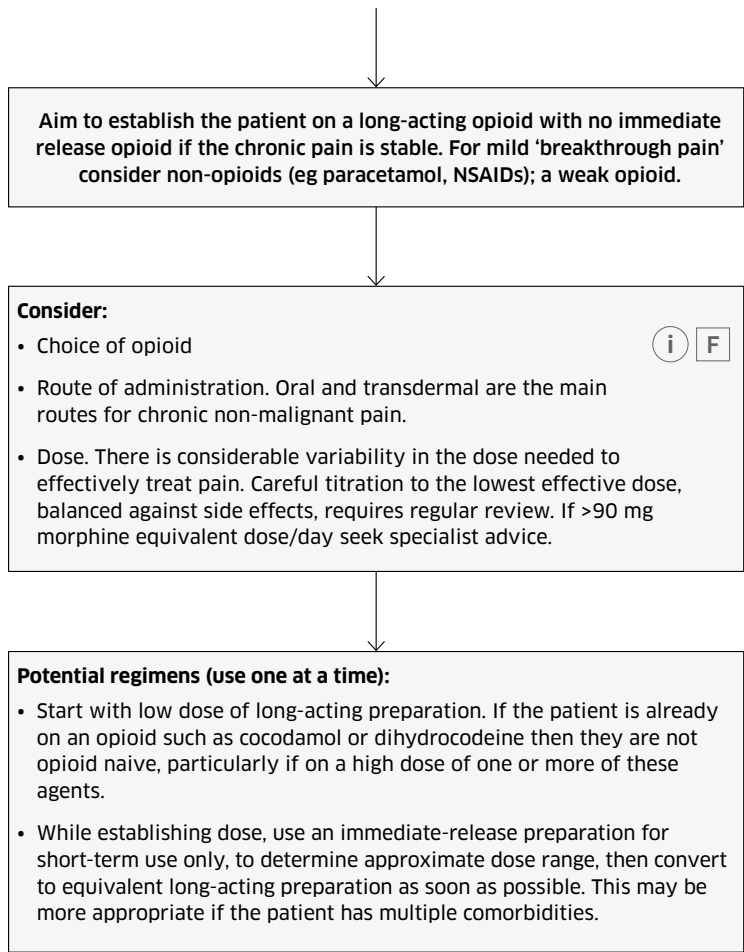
Aim to establish the patient on a long-acting opioid with no immediate release opioid if the chronic pain is stable. For mild 'breakthrough pain' consider non-opioids (eg paracetamol, NSAIDs); a weak opioid.

**Consider:**

- Choice of opioid

i F

- Route of administration. Oral and transdermal are the main routes for chronic non-malignant pain.
- Dose. There is considerable variability in the dose needed to effectively treat pain. Careful titration to the lowest effective dose, balanced against side effects, requires regular review. If >90 mg morphine equivalent dose/day seek specialist advice.

**Potential regimens (use one at a time):**

- Start with low dose of long-acting preparation. If the patient is already on an opioid such as cocodamol or dihydrocodeine then they are not opioid naive, particularly if on a high dose of one or more of these agents.
- While establishing dose, use an immediate-release preparation for short-term use only, to determine approximate dose range, then convert to equivalent long-acting preparation as soon as possible. This may be more appropriate if the patient has multiple comorbidities.